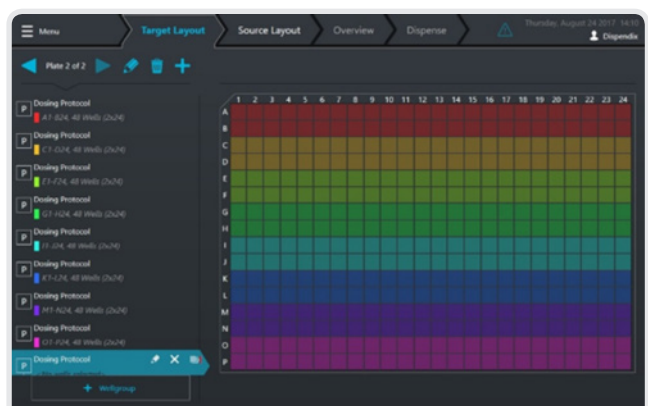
Menu
Target Layout
Source Layout
Overview
Dispense
Thursday, August 24 2017 14:10
Dispendix

Plate 2 of 2

P Dosing Protocol
A1-B24, 48 Wells (2x24)
P Dosing Protocol
C1-D24, 48 Wells (2x24)
P Dosing Protocol
E1-F24, 48 Wells (2x24)
P Dosing Protocol
G1-H24, 48 Wells (2x24)
P Dosing Protocol
I1-J24, 48 Wells (2x24)
P Dosing Protocol
K1-L24, 48 Wells (2x24)
P Dosing Protocol
M1-N24, 48 Wells (2x24)
P Dosing Protocol
O1-P24, 48 Wells (2x24)
P Dosing Protocol
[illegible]

+ Wellgroup

1 2 3 4 5 6 7 8 9 10 11 12 13 14 15 16 17 18 19 20 21 22 23 24
A
B
C
D
E
F
G
H
I
J
K
L
M
N
O
P